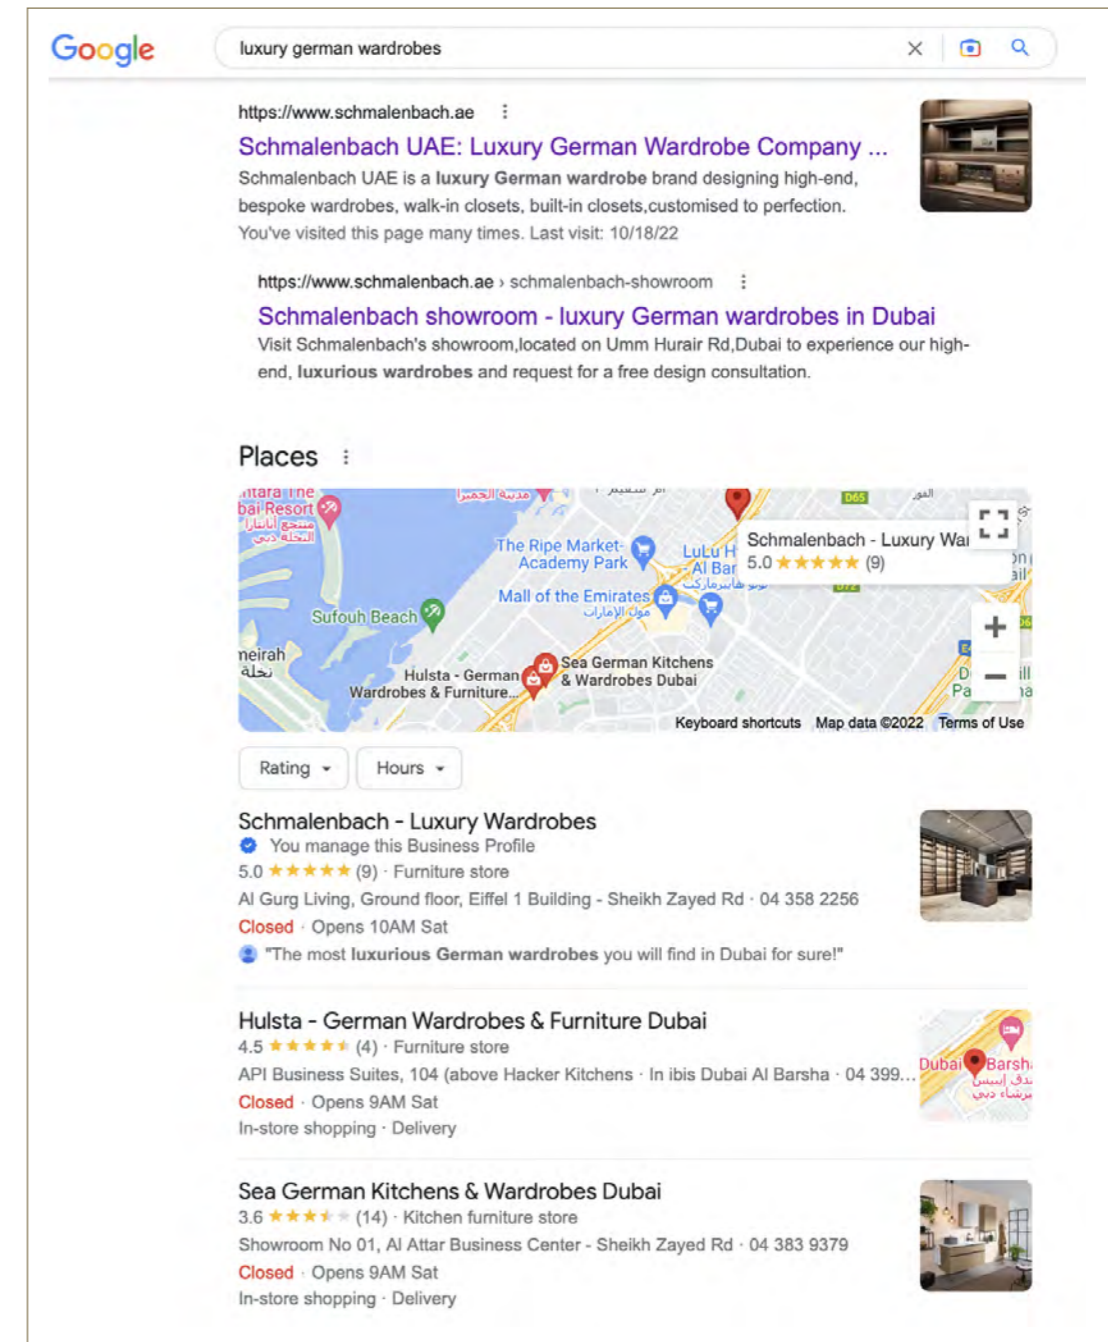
Google

luxury german wardrobes

https://www.schmalenbach.ae

Schmalenbach UAE: Luxury German Wardrobe Company ...

Schmalenbach UAE is a luxury German wardrobe brand designing high-end, bespoke wardrobes, walk-in closets, built-in closets,customised to perfection.

You've visited this page many times. Last visit: 10/18/22

https://www.schmalenbach.ae › schmalenbach-showroom

Schmalenbach showroom - luxury German wardrobes in Dubai

Visit Schmalenbach's showroom,located on Umm Hurair Rd,Dubai to experience our high-end, luxurious wardrobes and request for a free design consultation.

Places

ntara The bai Resort
The Ripe Market- Academy Park
LuLu H Al Bar
Mall of the Emirates
Sufouh Beach
neirah
Hulsta - German Wardrobes & Furniture...
Sea German Kitchens & Wardrobes Dubai
Schmalenbach - Luxury Wa
5.0 ★★★★★ (9)
Keyboard shortcuts Map data ©2022 Terms of Use

Rating
Hours

Schmalenbach - Luxury Wardrobes
You manage this Business Profile
5.0 ★★★★★ (9) · Furniture store
Al Gurg Living, Ground floor, Eiffel 1 Building - Sheikh Zayed Rd · 04 358 2256
Closed · Opens 10AM Sat
"The most luxurious German wardrobes you will find in Dubai for sure!"

Hulsta - German Wardrobes & Furniture Dubai
4.5 ★★★★★ (4) · Furniture store
API Business Suites, 104 (above Hacker Kitchens · In ibis Dubai Al Barsha · 04 399...
Closed · Opens 9AM Sat
In-store shopping · Delivery

Sea German Kitchens & Wardrobes Dubai
3.6 ★★★★★ (14) · Kitchen furniture store
Showroom No 01, Al Attar Business Center - Sheikh Zayed Rd · 04 383 9379
Closed · Opens 9AM Sat
In-store shopping · Delivery